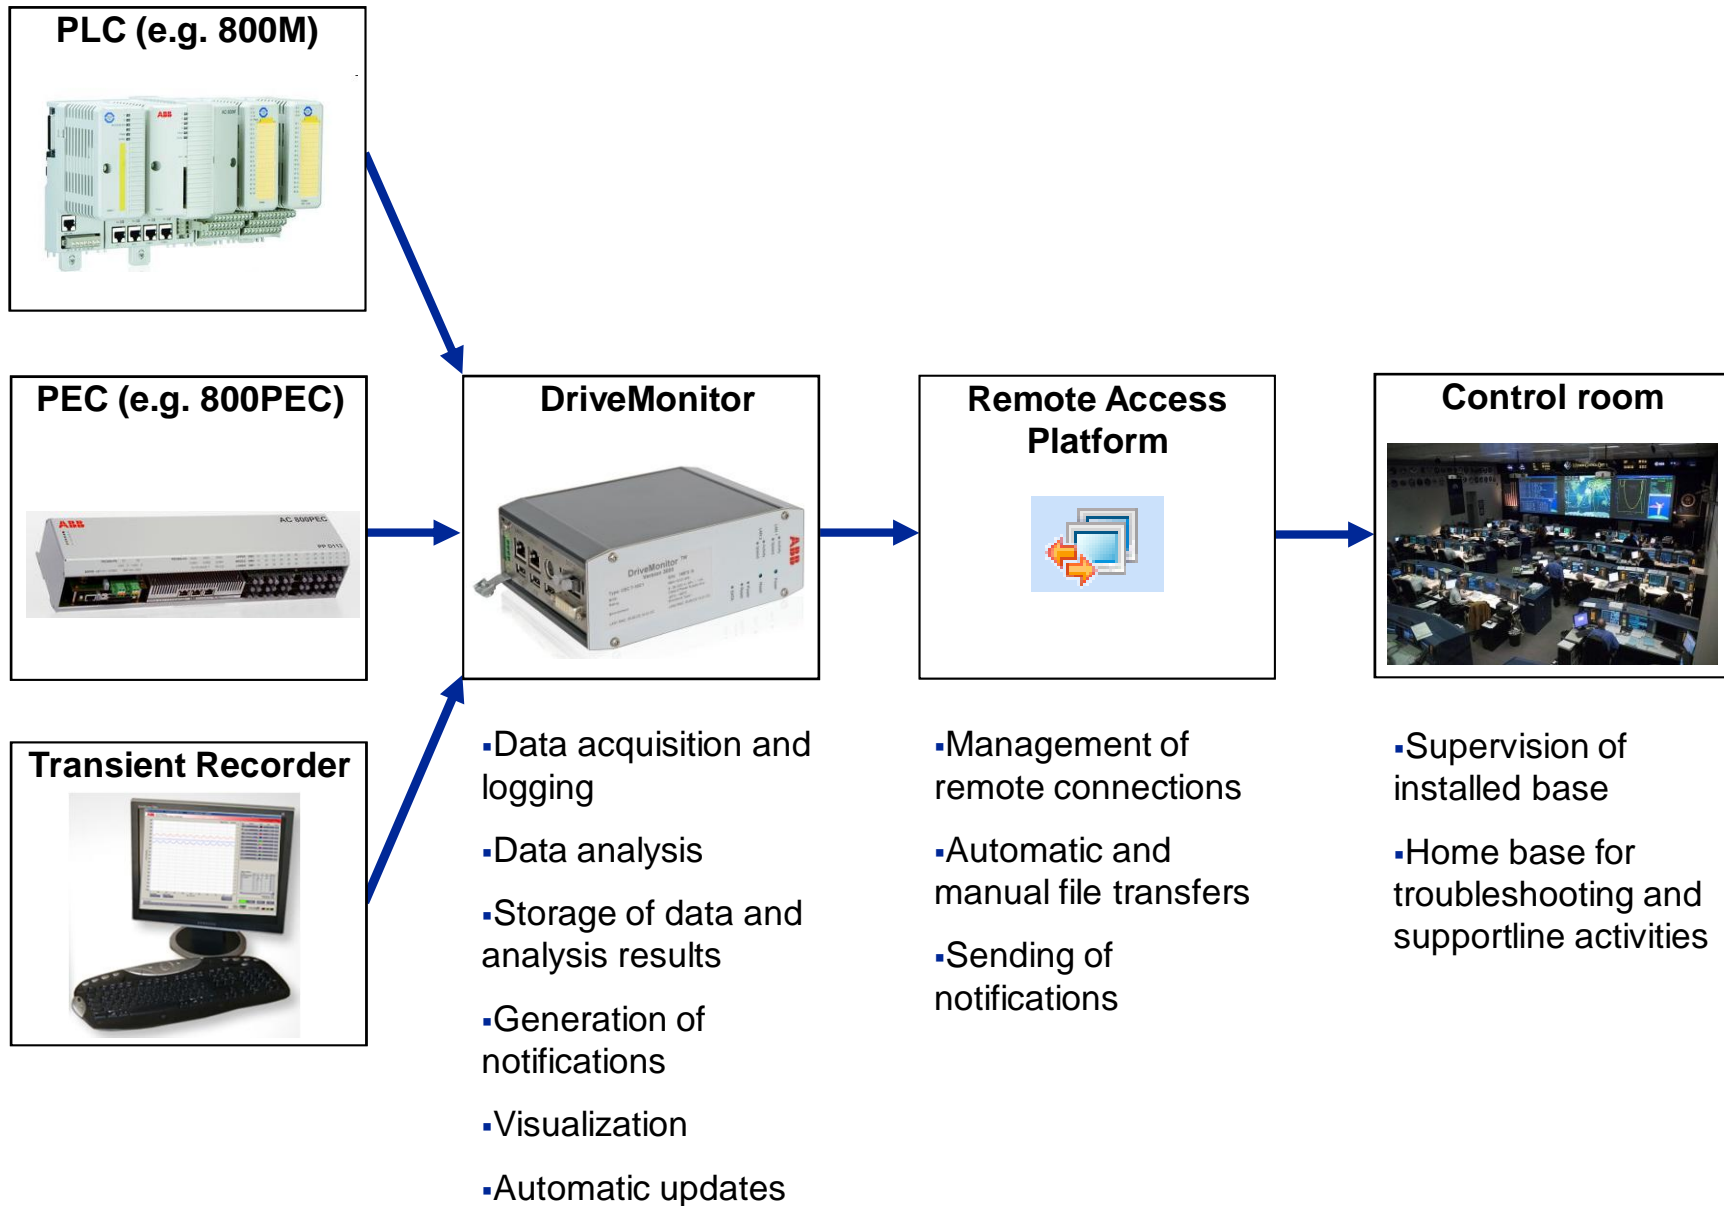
PLC (e.g. 800M)

PEC (e.g. 800PEC)

Transient Recorder

DriveMonitor

Remote Access Platform

Control room

▪Data acquisition and logging

▪Data analysis

▪Storage of data and analysis results

▪Generation of notifications

▪Visualization

▪Automatic updates

▪Management of remote connections

▪Automatic and manual file transfers

▪Sending of notifications

▪Supervision of installed base

▪Home base for troubleshooting and supportline activities